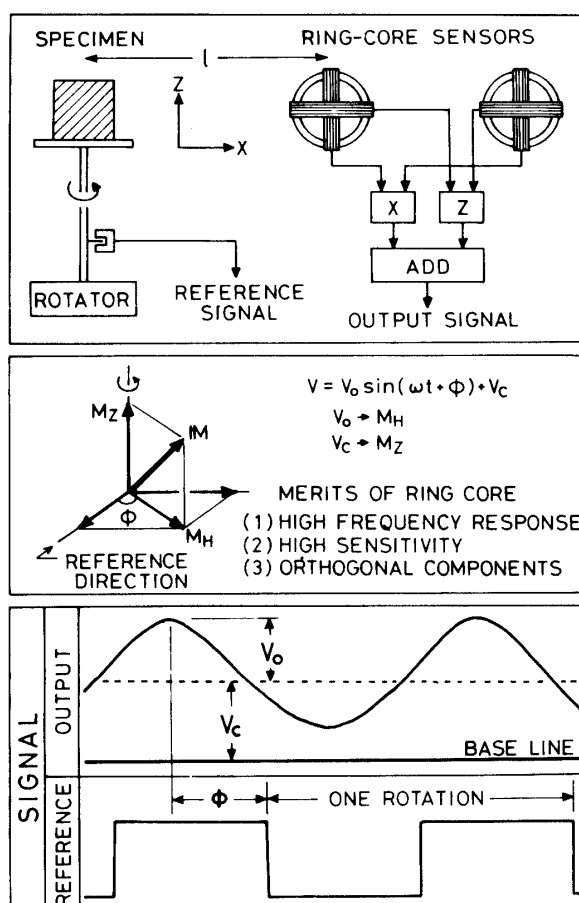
SPECIMEN

l

RING-CORE SENSORS

Z

X

X

Z

ADD

ROTATOR

REFERENCE SIGNAL

OUTPUT SIGNAL

$M_Z$

$\mathbb{M}$

$\Phi$

$M_H$

REFERENCE DIRECTION

$V = V_o \sin(\omega t + \Phi) + V_C$

$V_o \rightarrow M_H$

$V_C \rightarrow M_Z$

MERITS OF RING CORE

(1) HIGH FREQUENCY RESPONSE

(2) HIGH SENSITIVITY

(3) ORTHOGONAL COMPONENTS

SIGNAL

OUTPUT

$V_o$

$V_c$

BASE LINE

REFERENCE

$\Phi$

ONE ROTATION